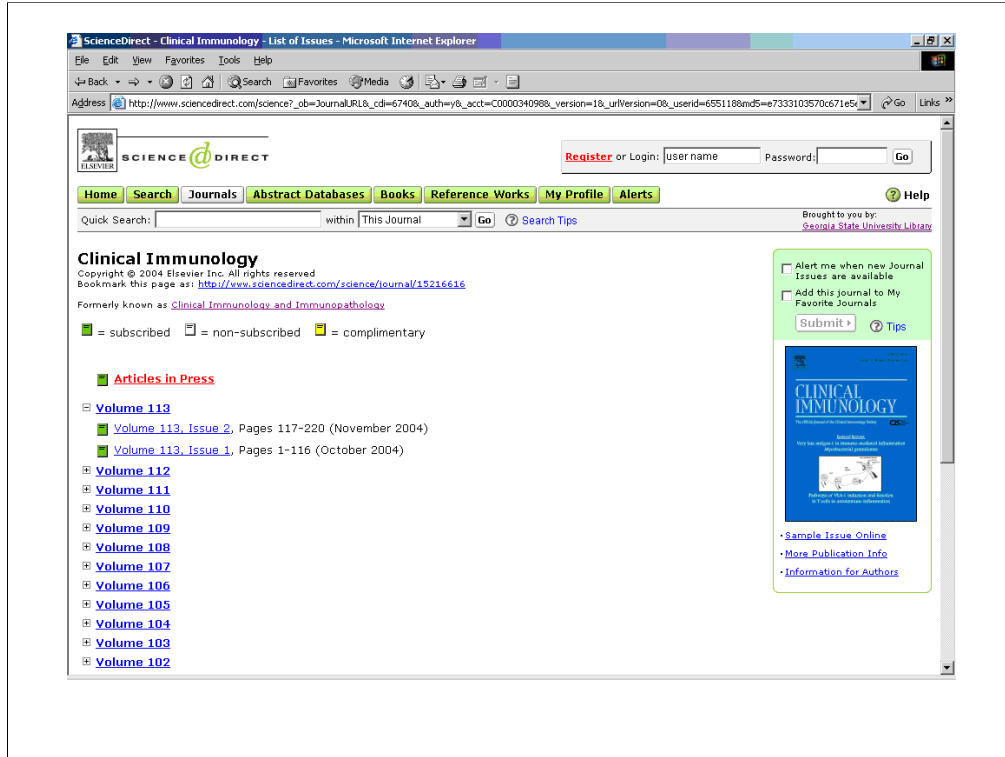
ScienceDirect - Clinical Immunology - List of Issues - Microsoft Internet Explorer

File Edit View Favorites Tools Help

Back Search Favorites Media

Address http://www.sciencedirect.com/science?_ob=JournalURL&_cdi=6740&_auth=y&_acct=C000034098&_version=1&_urlVersion=0&_userid=655118&md5=e7333103570c671e5 Go Links

ELSEVIER SCIENCE DIRECT

Register or Login: user name Password: Go

Home Search Journals Abstract Databases Books Reference Works My Profile Alerts Help

Quick Search: within This Journal Go Search Tips

Brought to you by: Georgia State University Library

Clinical Immunology
Copyright © 2004 Elsevier Inc. All rights reserved
Bookmark this page as: http://www.sciencedirect.com/science/journal/15216616

Formerly known as Clinical Immunology and Immunopathology

= subscribed = non-subscribed = complimentary

Articles in Press

Volume 113
Volume 113, Issue 2, Pages 117-220 (November 2004)
Volume 113, Issue 1, Pages 1-116 (October 2004)
Volume 112
Volume 111
Volume 110
Volume 109
Volume 108
Volume 107
Volume 106
Volume 105
Volume 104
Volume 103
Volume 102

Alert me when new Journal Issues are available
Add this journal to My Favorite Journals
Submit Tips

CLINICAL IMMUNOLOGY

Sample Issue Online
More Publication Info
Information for Authors